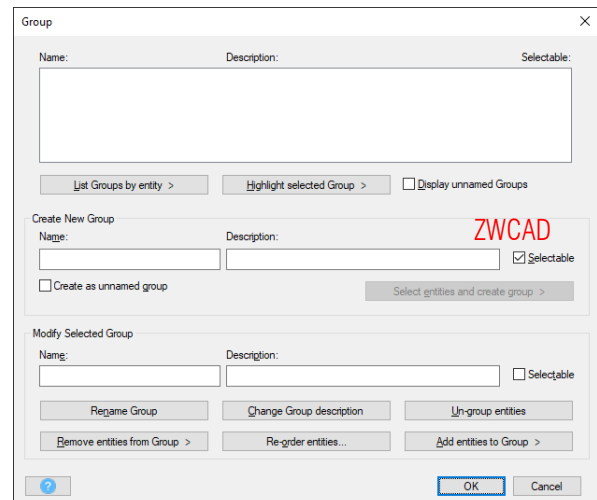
Group

Name:
Description:
Selectable:

List Groups by entity >
Highlight selected Group >
Display unnamed Groups

Create New Group
Name:
Description:
ZWCAD
Selectable
Create as unnamed group
Select entities and create group >

Modify Selected Group
Name:
Description:
Selectable
Rename Group
Change Group description
Un-group entities
Remove entities from Group >
Re-order entities...
Add entities to Group >

?
OK
Cancel